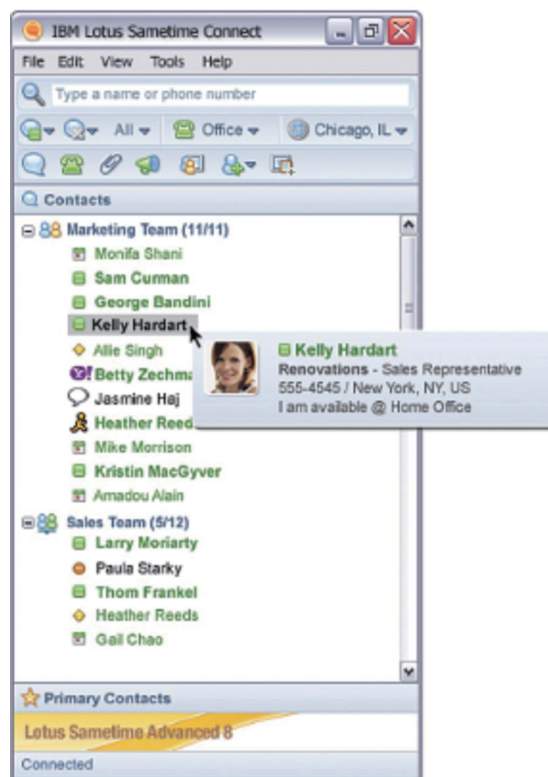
IBM Lotus Sametime Connect

File Edit View Tools Help

Type a name or phone number

All Office Chicago, IL

Contacts

Marketing Team (11/11)
Monifa Shani
Sam Curman
George Bandini
Kelly Hardart
Allie Singh
Betty Zechma
Jasmine Høj
Heather Reed
Mike Morrison
Kristin MacGyver
Amadou Alain

Kelly Hardart
Renovations - Sales Representative
555-4545 / New York, NY, US
I am available @ Home Office

Sales Team (5/12)
Larry Moriarty
Paula Starky
Thom Frankel
Heather Reeds
Gail Chao

Primary Contacts

Lotus Sametime Advanced 8

Connected